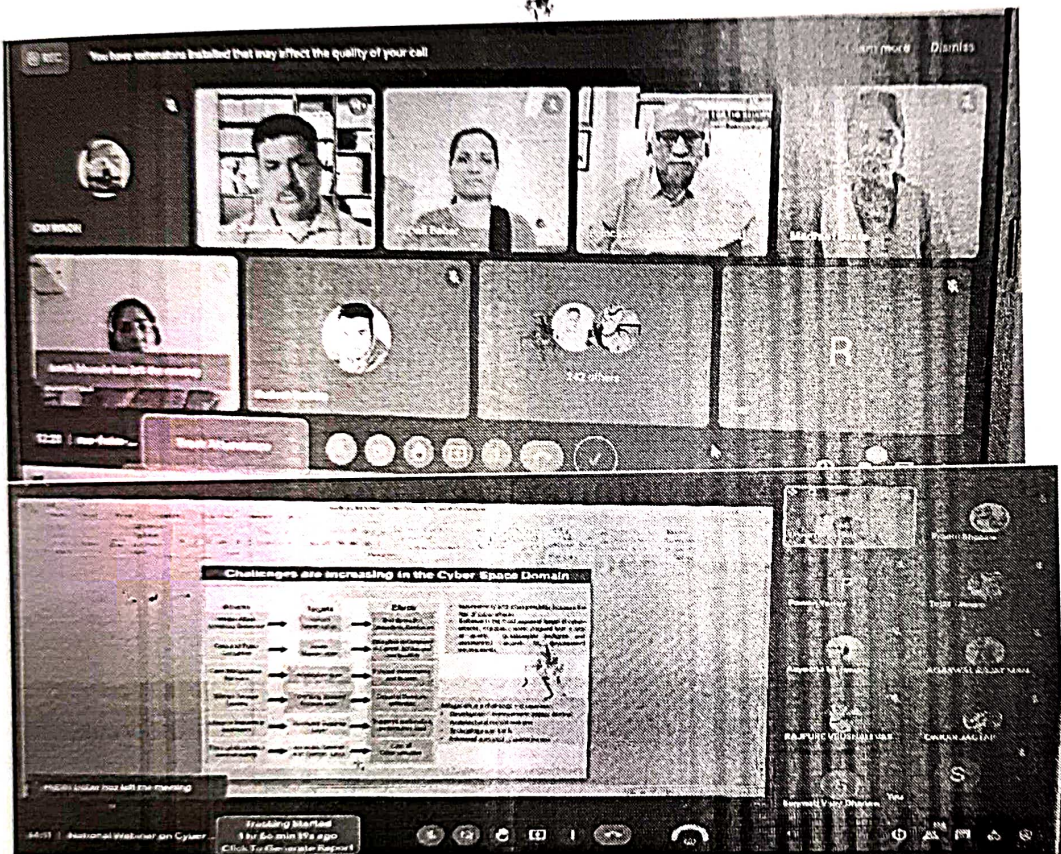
You have extensions installed that may affect the quality of your call

Learn more Dismiss

242 others

R

12:22

Challenges are increasing in the Cyber Space Domain

Threats

Targets

Effects

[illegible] has left the meeting

National Webinar on Cyber

Tracking Started
1 hr 50 min 19s ago
Click To Generate Report

Pravin Bhosale

Tejas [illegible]

AGARWAL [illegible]

RAJPUROHIT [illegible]

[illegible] JAGTAP

S

You